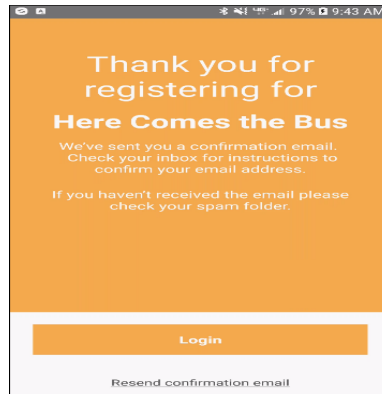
97% 9:43 AM

Thank you for registering for

Here Comes the Bus

We've sent you a confirmation email. Check your inbox for instructions to confirm your email address.

If you haven't received the email please check your spam folder.

Login

Resend confirmation email